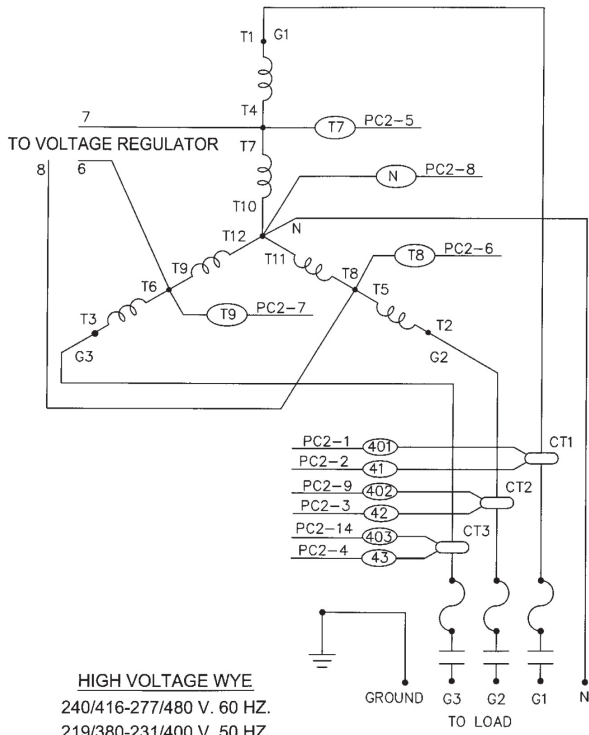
T1 G1

T4

7

T7 PC2–5

TO VOLTAGE REGULATOR

8 6

T7

N PC2–8

T10

N

T12

T8 PC2–6

T9

T11

T8

T6

T5

T3

T9 PC2–7

T2

G3

G2

PC2–1 401

CT1

PC2–2 41

PC2–9 402

CT2

PC2–3 42

PC2–14 403

CT3

PC2–4 43

HIGH VOLTAGE WYE

240/416-277/480 V. 60 HZ.

219/380-231/400 V. 50 HZ.

GROUND G3 G2 G1 N

TO LOAD